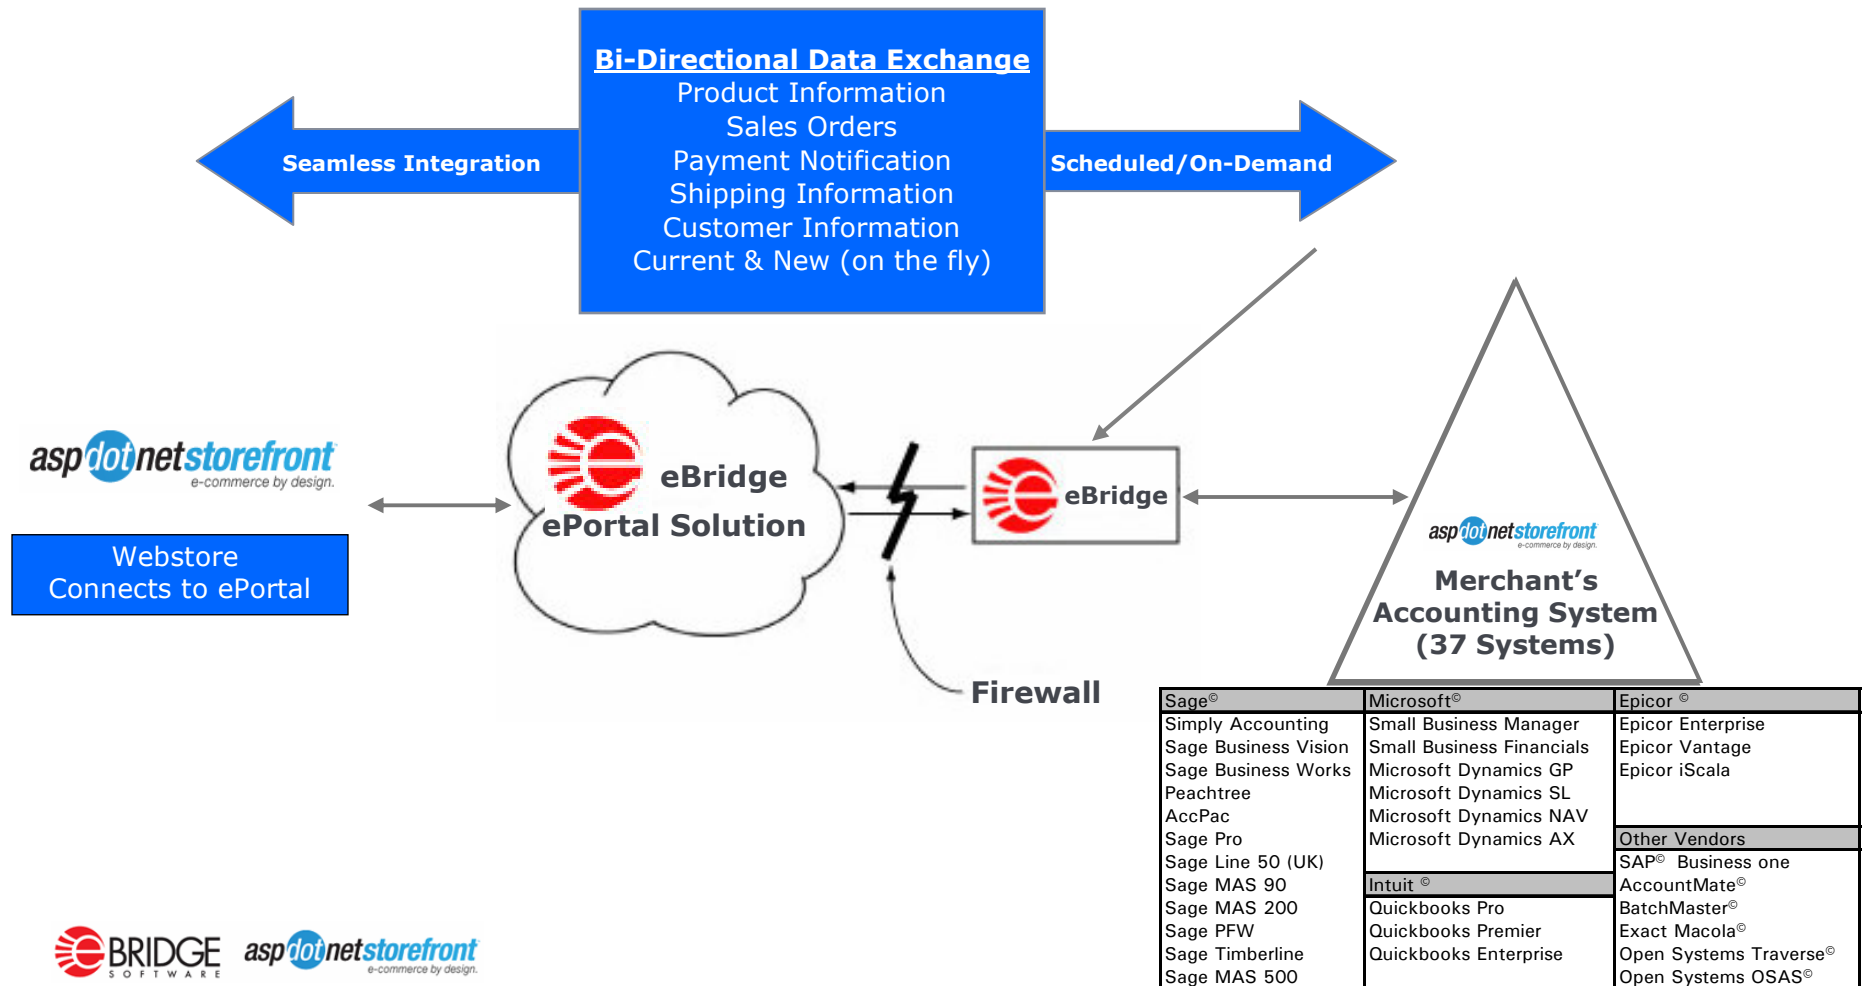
Bi-Directional Data Exchange
Product Information
Sales Orders
Payment Notification
Shipping Information
Customer Information
Current & New (on the fly)

Seamless Integration

Scheduled/On-Demand

aspdotnetstorefront e-commerce by design.

Webstore Connects to ePortal

eBridge ePortal Solution

eBridge

Firewall

aspdotnetstorefront e-commerce by design.

Merchant's Accounting System (37 Systems)

Sage©
Simply Accounting
Sage Business Vision
Sage Business Works
Peachtree
AccPac
Sage Pro
Sage Line 50 (UK)
Sage MAS 90
Sage MAS 200
Sage PFW
Sage Timberline
Sage MAS 500

Microsoft©
Small Business Manager
Small Business Financials
Microsoft Dynamics GP
Microsoft Dynamics SL
Microsoft Dynamics NAV
Microsoft Dynamics AX

Intuit ©
Quickbooks Pro
Quickbooks Premier
Quickbooks Enterprise

Epicor ©
Epicor Enterprise
Epicor Vantage
Epicor iScala

Other Vendors
SAP© Business one
AccountMate©
BatchMaster©
Exact Macola©
Open Systems Traverse©
Open Systems OSAS©

eBRIDGE SOFTWARE

aspdotnetstorefront e-commerce by design.